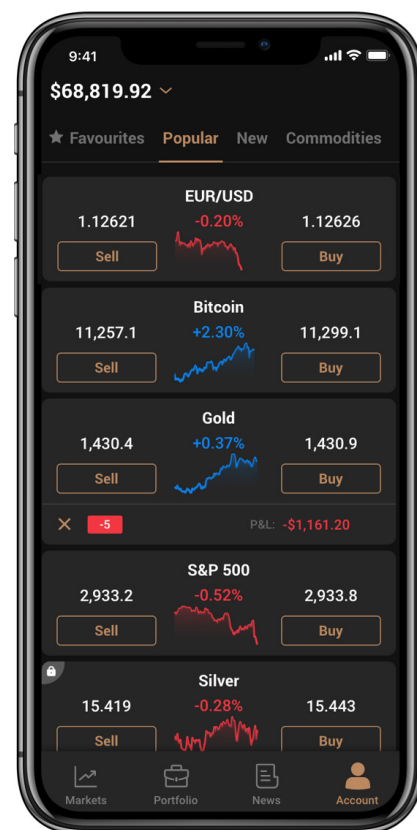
9:41

$68,819.92

Favourites Popular New Commodities

EUR/USD
1.12621 -0.20% 1.12626
Sell Buy

Bitcoin
11,257.1 +2.30% 11,299.1
Sell Buy

Gold
1,430.4 +0.37% 1,430.9
Sell Buy

-5 P&L: -$1,161.20

S&P 500
2,933.2 -0.52% 2,933.8
Sell Buy

Silver
15.419 -0.28% 15.443
Sell Buy

Markets Portfolio News Account